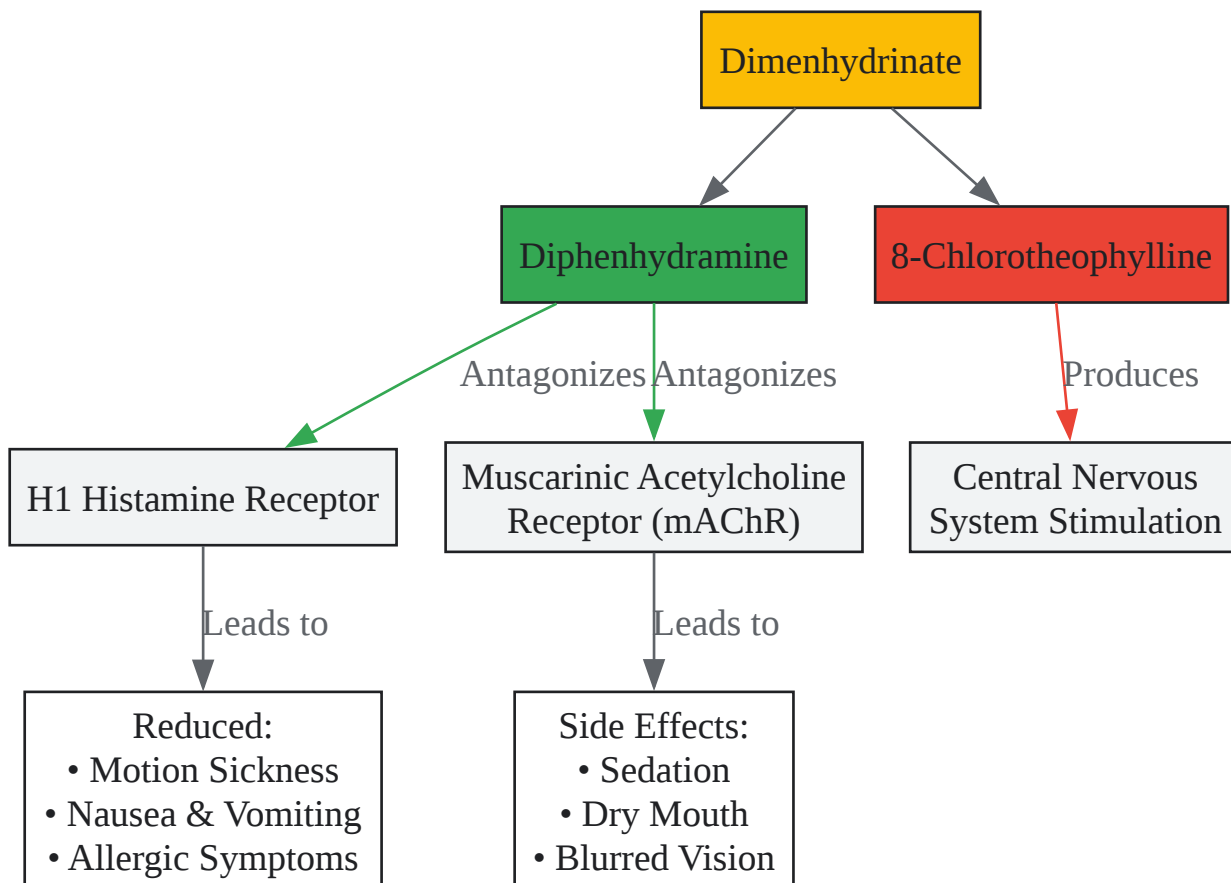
Dimenhydrinate

Diphenhydramine

8-Chlorotheophylline

Antagonizes

Antagonizes

Produces

H1 Histamine Receptor

Muscarinic Acetylcholine Receptor (mAChR)

Central Nervous System Stimulation

Leads to

Leads to

Reduced:
• Motion Sickness
• Nausea & Vomiting
• Allergic Symptoms

Side Effects:
• Sedation
• Dry Mouth
• Blurred Vision